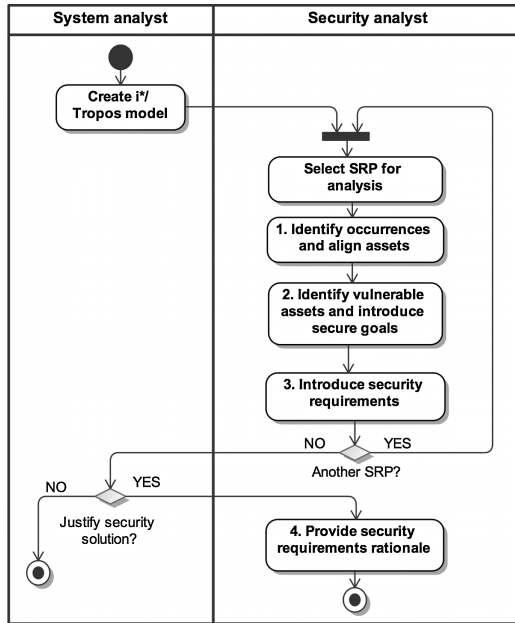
| System analyst | Security analyst |
|---|---|

Create i*/ Tropos model

Select SRP for analysis

1. Identify occurrences and align assets

2. Identify vulnerable assets and introduce secure goals

3. Introduce security requirements

NO

YES

Another SRP?

NO

YES

Justify security solution?

4. Provide security requirements rationale